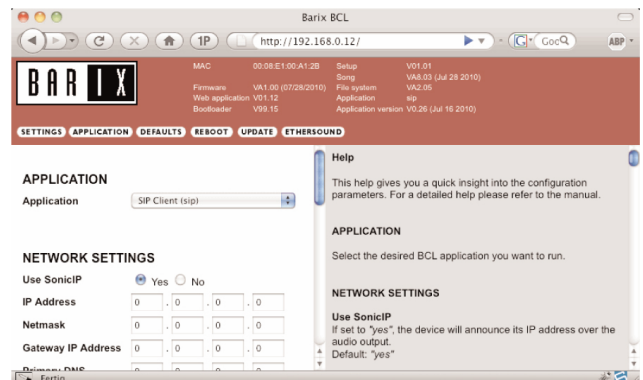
Barix BCL

1P

http://192.168.0.12/

Goo

ABP

BARIX

MAC 00:08:E1:00:A1:2B
Firmware VA1.00 (07/28/2010)
Web application V01.12
Bootloader V99.15

Setup V01.01
Song VA8.03 (Jul 28 2010)
File system VA2.05
Application sip
Application version V0.26 (Jul 16 2010)

SETTINGS APPLICATION DEFAULTS REBOOT UPDATE ETHERSOUND

APPLICATION

Application SIP Client (sip)

NETWORK SETTINGS

Use SonicIP Yes No

IP Address 0 . 0 . 0 . 0

Netmask 0 . 0 . 0 . 0

Gateway IP Address 0 . 0 . 0 . 0

Primary DNS

Help

This help gives you a quick insight into the configuration parameters. For a detailed help please refer to the manual.

APPLICATION

Select the desired BCL application you want to run.

NETWORK SETTINGS

Use SonicIP
If set to "yes", the device will announce its IP address over the audio output.
Default: "yes"

Fertig